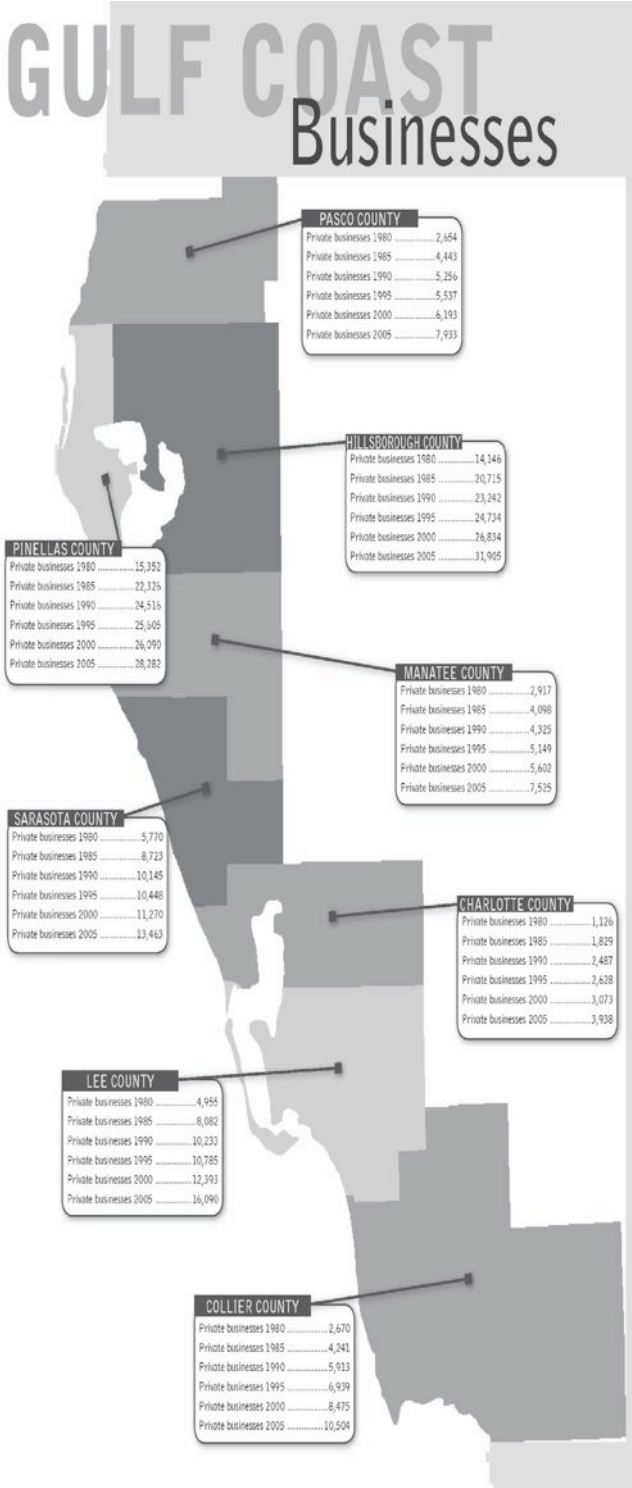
GULF COAST Businesses

PASCO COUNTY
Private businesses 1980 ..........2,654
Private businesses 1985 ..........4,443
Private businesses 1990 ..........5,256
Private businesses 1995 ..........5,537
Private businesses 2000 ..........6,193
Private businesses 2005 ..........7,933

HILLSBOROUGH COUNTY
Private businesses 1980 ..........14,146
Private businesses 1985 ..........20,715
Private businesses 1990 ..........23,242
Private businesses 1995 ..........24,734
Private businesses 2000 ..........26,834
Private businesses 2005 ..........31,905

PINELLAS COUNTY
Private businesses 1980 ..........15,352
Private businesses 1985 ..........22,326
Private businesses 1990 ..........24,516
Private businesses 1995 ..........25,605
Private businesses 2000 ..........26,090
Private businesses 2005 ..........28,282

MANATEE COUNTY
Private businesses 1980 ..........2,917
Private businesses 1985 ..........4,098
Private businesses 1990 ..........4,325
Private businesses 1995 ..........5,149
Private businesses 2000 ..........5,602
Private businesses 2005 ..........7,525

SARASOTA COUNTY
Private businesses 1980 ..........5,770
Private businesses 1985 ..........8,723
Private businesses 1990 ..........10,145
Private businesses 1995 ..........10,448
Private businesses 2000 ..........11,270
Private businesses 2005 ..........13,463

CHARLOTTE COUNTY
Private businesses 1980 ..........1,126
Private businesses 1985 ..........1,829
Private businesses 1990 ..........2,487
Private businesses 1995 ..........2,628
Private businesses 2000 ..........3,073
Private businesses 2005 ..........3,938

LEE COUNTY
Private businesses 1980 ..........4,955
Private businesses 1985 ..........8,082
Private businesses 1990 ..........10,233
Private businesses 1995 ..........10,785
Private businesses 2000 ..........12,393
Private businesses 2005 ..........16,090

COLLIER COUNTY
Private businesses 1980 ..........2,670
Private businesses 1985 ..........4,241
Private businesses 1990 ..........5,913
Private businesses 1995 ..........6,939
Private businesses 2000 ..........8,475
Private businesses 2005 ..........10,504